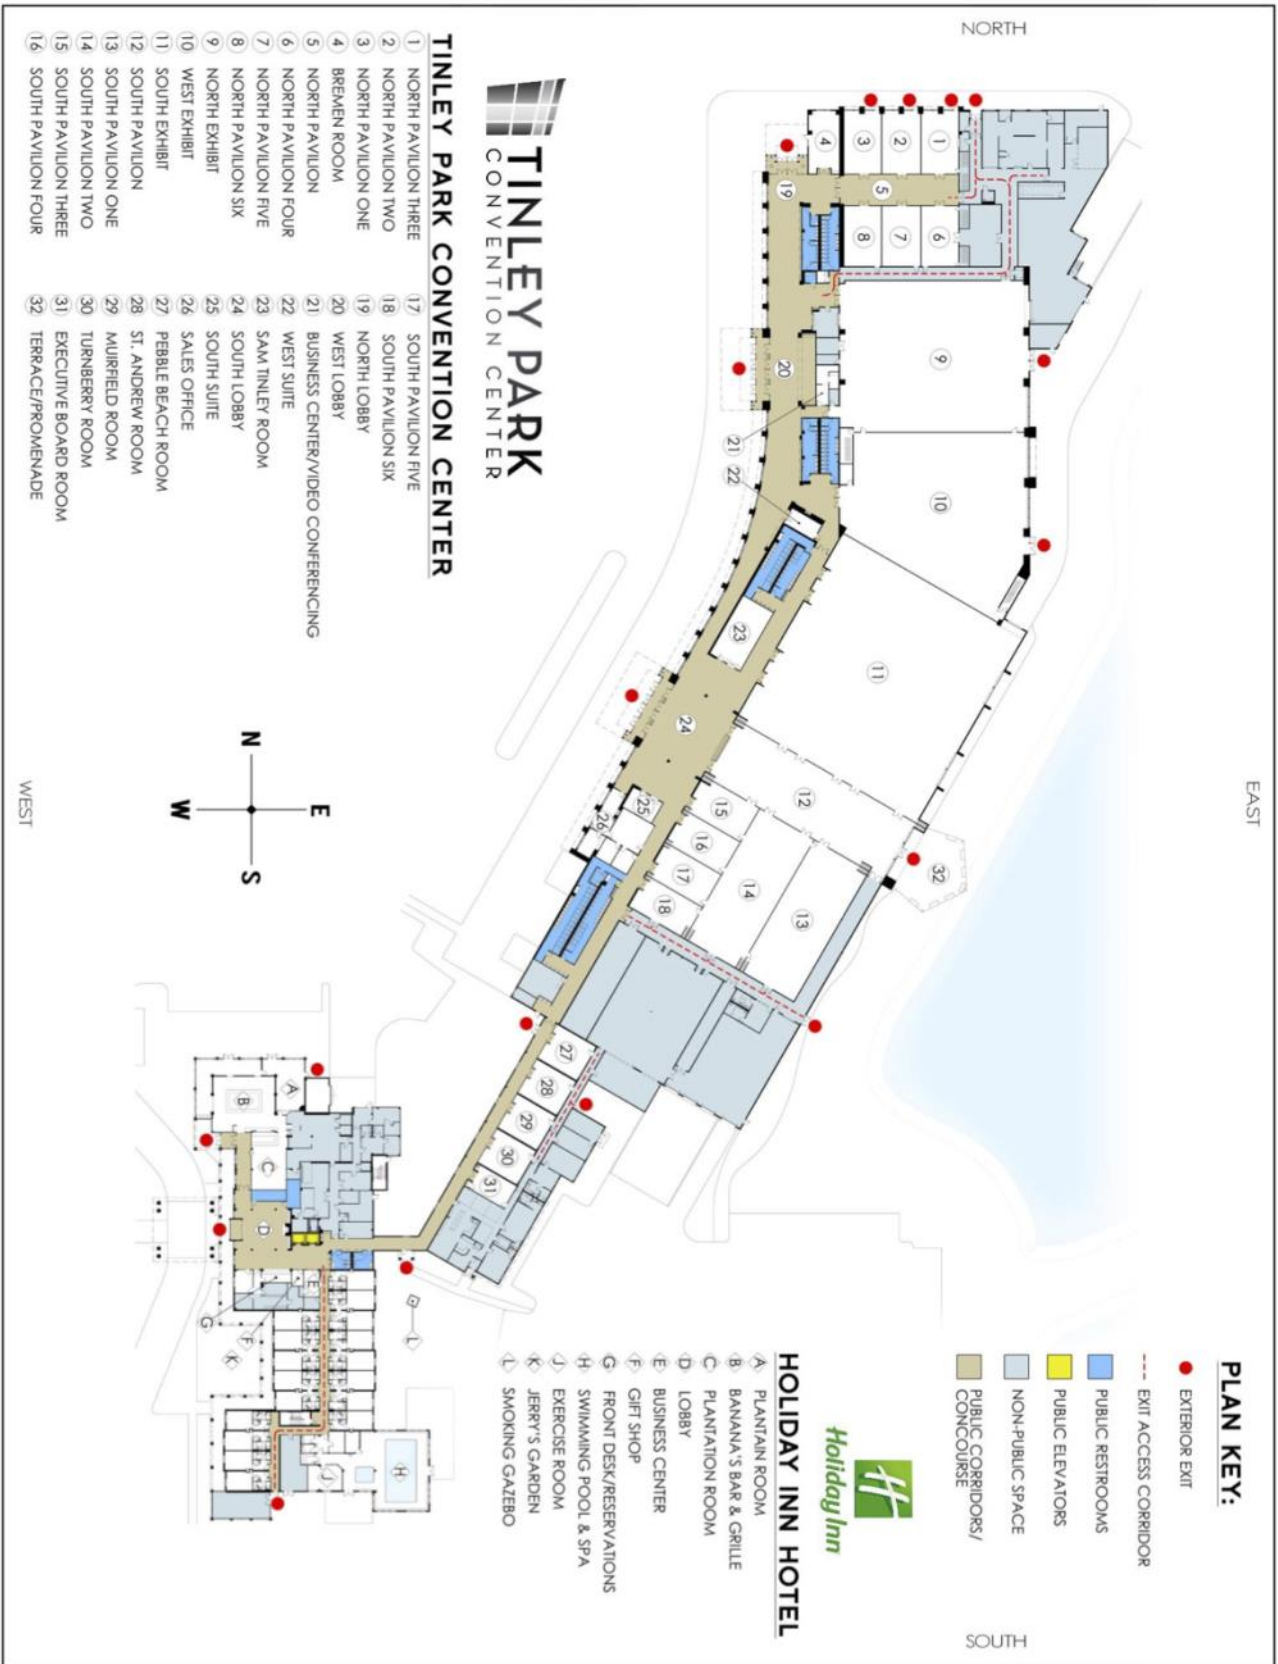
NORTH

TINLEY PARK
CONVENTION CENTER

TINLEY PARK CONVENTION CENTER

1 NORTH PAVILION THREE
2 NORTH PAVILION TWO
3 NORTH PAVILION ONE
4 BREMEN ROOM
5 NORTH PAVILION
6 NORTH PAVILION FOUR
7 NORTH PAVILION FIVE
8 NORTH PAVILION SIX
9 NORTH EXHIBIT
10 WEST EXHIBIT
11 SOUTH EXHIBIT
12 SOUTH PAVILION
13 SOUTH PAVILION ONE
14 SOUTH PAVILION TWO
15 SOUTH PAVILION THREE
16 SOUTH PAVILION FOUR

17 SOUTH PAVILION FIVE
18 SOUTH PAVILION SIX
19 NORTH LOBBY
20 WEST LOBBY
21 BUSINESS CENTER/VIDEO CONFERENCING
22 WEST SUITE
23 SAM TINLEY ROOM
24 SOUTH LOBBY
25 SOUTH SUITE
26 SALES OFFICE
27 PEBBLE BEACH ROOM
28 ST. ANDREW ROOM
29 MURFIELD ROOM
30 TURNBERRY ROOM
31 EXECUTIVE BOARD ROOM
32 TERRACE/PROMENADE

N
W E
S

WEST

EAST

1 2 3 4 5 6 7 8 9 10 11 12 13 14 15 16 17 18 19 20 21 22 23 24 25 26 27 28 29 30 31 32

A B C D E F G H J K L

PLAN KEY:
EXTERIOR EXIT
EXIT ACCESS CORRIDOR
PUBLIC RESTROOMS
PUBLIC ELEVATORS
NON-PUBLIC SPACE
PUBLIC CORRIDORS/ CONCOURSE

Holiday Inn

HOLIDAY INN HOTEL
A PLANTAIN ROOM
B BANANA'S BAR & GRILLE
C PLANTATION ROOM
D LOBBY
E BUSINESS CENTER
F GIFT SHOP
G FRONT DESK/RESERVATIONS
H SWIMMING POOL & SPA
J EXERCISE ROOM
K JERRY'S GARDEN
L SMOKING GAZEBO

SOUTH